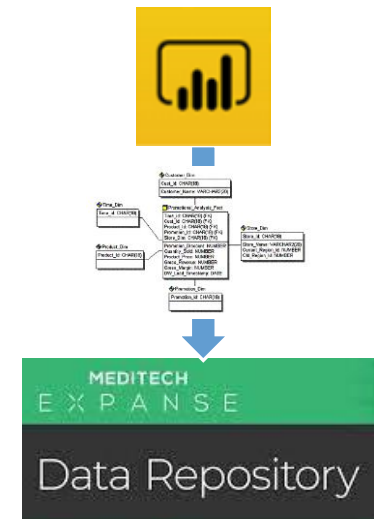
Customer_Dim
Cust_id CHAR(8)
Customer_Name VARCHAR2(20)

Time_Dim
Time_id CHAR(8)

Promotions_Analysis_Fact
Time_id CHAR(8) (FK)
Cust_id CHAR(8) (FK)
Product_id CHAR(8) (FK)
Promotion_id CHAR(8) (FK)
Store_id CHAR(8) (FK)
Promotion_Discount NUMBER
Quantity_Sold NUMBER
Product_Price NUMBER
Gross_Revenue NUMBER
Gross_Margin NUMBER
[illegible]

Store_Dim
Store_id CHAR(8)
Store_Name VARCHAR2(20)
Current_Region_id NUMBER
Old_Region_id NUMBER

Product_Dim
Product_id CHAR(8)

Promotion_Dim
Promotion_id CHAR(8)

MEDITECH
EXPANSE

Data Repository